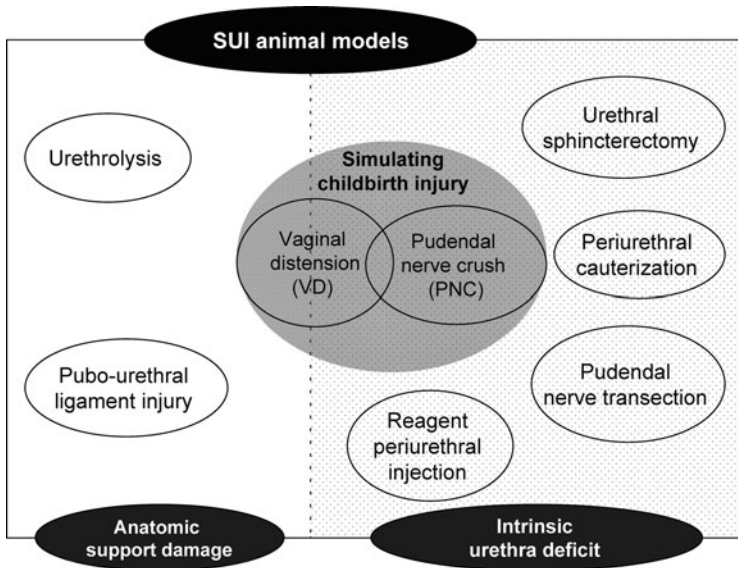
SUI animal models

Urethrolysis

Pubo-urethral ligament injury

Simulating childbirth injury

Vaginal distension (VD)

Pudendal nerve crush (PNC)

Urethral sphincterectomy

Periurethral cauterization

Pudendal nerve transection

Reagent periurethral injection

Anatomic support damage

Intrinsic urethra deficit